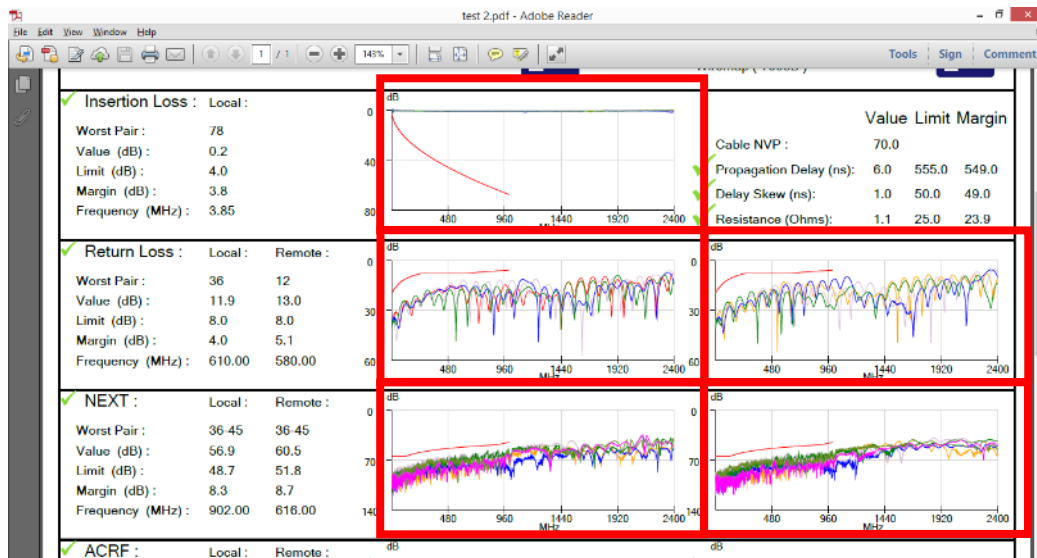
test 2.pdf - Adobe Reader

File Edit View Window Help

1 / 1 143%

Tools Sign Comment

Wiremap ( T568B )

Insertion Loss : Local :

Worst Pair : 78
Value (dB) : 0.2
Limit (dB) : 4.0
Margin (dB) : 3.8
Frequency (MHz) : 3.85

dB
0
40
80
480 960 1440 1920 2400
MHz

Value Limit Margin

Cable NVP : 70.0
Propagation Delay (ns): 6.0 555.0 549.0
Delay Skew (ns): 1.0 50.0 49.0
Resistance (Ohms): 1.1 25.0 23.9

Return Loss : Local : Remote :

| | Local | Remote |
|---|---|---|
| Worst Pair : | 36 | 12 |
| Value (dB) : | 11.9 | 13.0 |
| Limit (dB) : | 8.0 | 8.0 |
| Margin (dB) : | 4.0 | 5.1 |
| Frequency (MHz) : | 610.00 | 580.00 |

dB
0
30
60
480 960 1440 1920 2400
MHz

dB
0
30
480 960 1440 1920 2400
MHz

NEXT : Local : Remote :

| | Local | Remote |
|---|---|---|
| Worst Pair : | 36-45 | 36-45 |
| Value (dB) : | 56.9 | 60.5 |
| Limit (dB) : | 48.7 | 51.8 |
| Margin (dB) : | 8.3 | 8.7 |
| Frequency (MHz) : | 902.00 | 616.00 |

dB
0
70
140
480 960 1440 1920 2400
MHz

dB
0
70
140
480 960 1440 1920 2400
MHz

ACRF : Local : Remote :

dB

dB